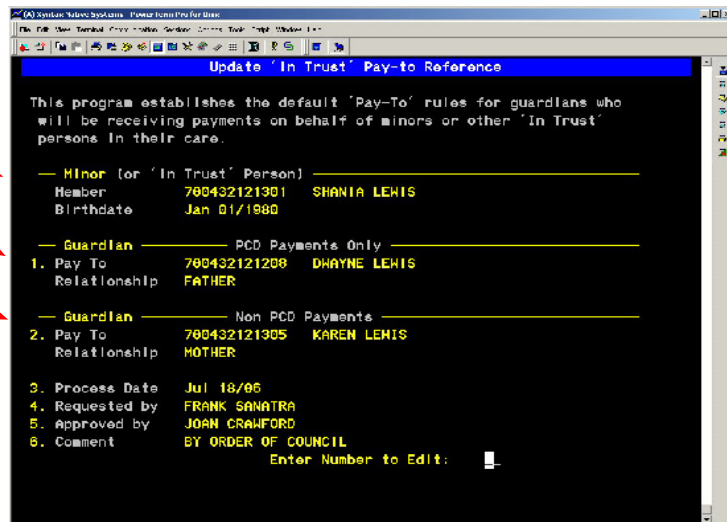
(A) Syntax Native Systems - PowerTerm Pro for Unix
File Edit View Terminal Communication Session Options Tools Script Window Help

Update 'In Trust' Pay-to Reference

This program establishes the default 'Pay-To' rules for guardians who will be receiving payments on behalf of minors or other 'In Trust' persons in their care.

Minor (or 'In Trust' Person)
Member 780432121301 SHANIA LEWIS
Birthdate Jan 01/1980

Guardian PCD Payments Only
1. Pay To 780432121208 DWAYNE LEWIS
Relationship FATHER

Guardian Non PCD Payments
2. Pay To 780432121305 KAREN LEWIS
Relationship MOTHER

3. Process Date Jul 18/06
4. Requested by FRANK SANATRA
5. Approved by JOAN CRAWFORD
6. Comment BY ORDER OF COUNCIL
Enter Number to Edit: _